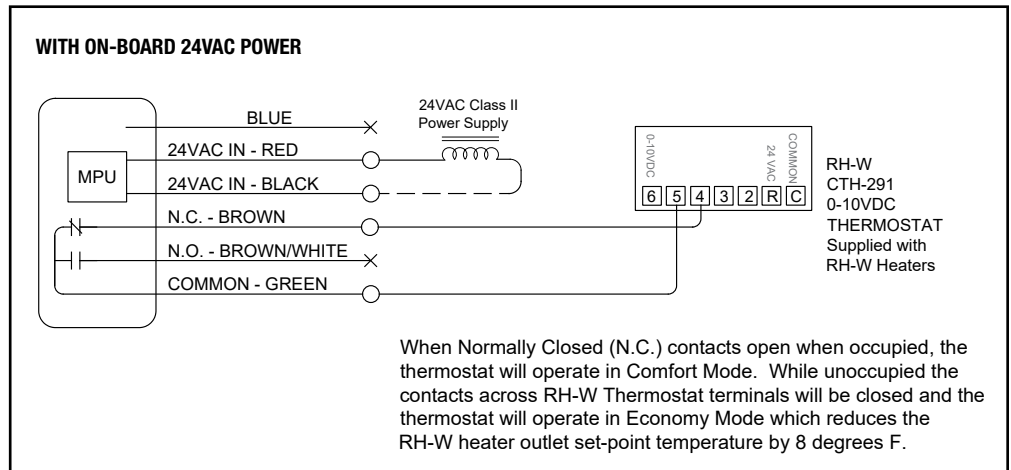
WITH ON-BOARD 24VAC POWER

BLUE

24VAC Class II Power Supply

MPU

24VAC IN - RED

24VAC IN - BLACK

N.C. - BROWN

N.O. - BROWN/WHITE

COMMON - GREEN

0-10VDC

24 VAC

COMMON

6 5 4 3 2 R C

RH-W
CTH-291
0-10VDC
THERMOSTAT
Supplied with
RH-W Heaters

When Normally Closed (N.C.) contacts open when occupied, the thermostat will operate in Comfort Mode. While unoccupied the contacts across RH-W Thermostat terminals will be closed and the thermostat will operate in Economy Mode which reduces the RH-W heater outlet set-point temperature by 8 degrees F.